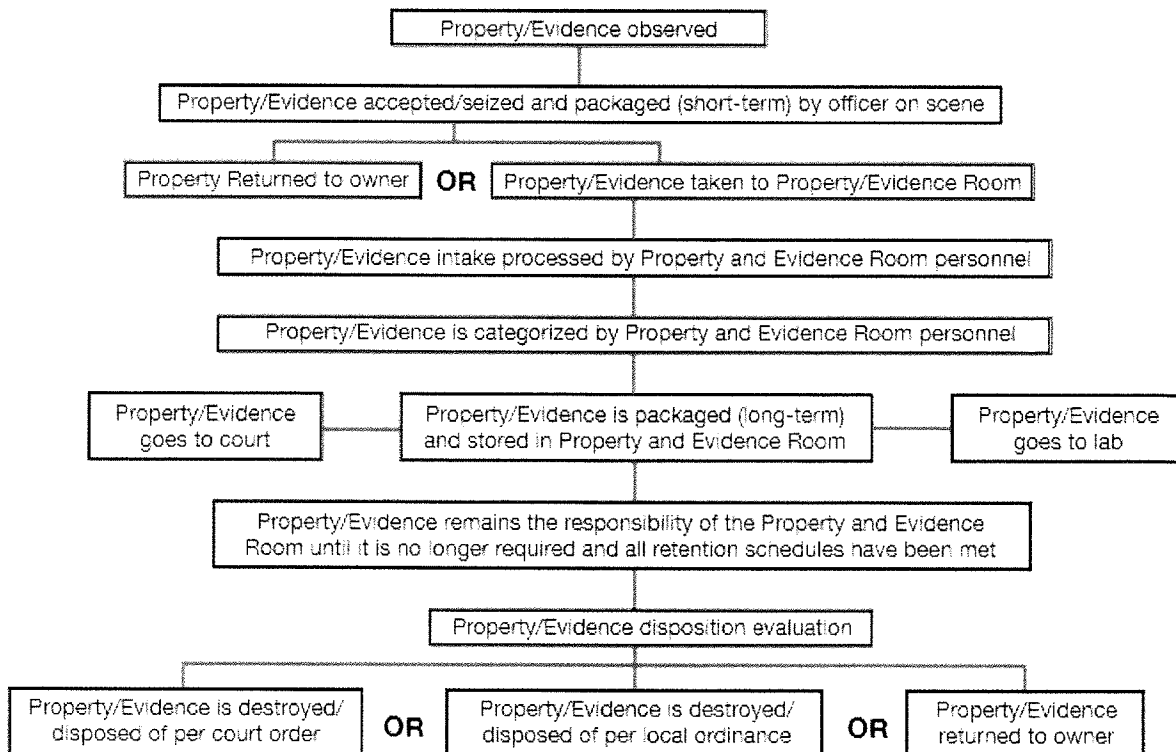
Property/Evidence observed

Property/Evidence accepted/seized and packaged (short-term) by officer on scene

Property Returned to owner

OR

Property/Evidence taken to Property/Evidence Room

Property/Evidence intake processed by Property and Evidence Room personnel

Property/Evidence is categorized by Property and Evidence Room personnel

Property/Evidence goes to court

Property/Evidence is packaged (long-term) and stored in Property and Evidence Room

Property/Evidence goes to lab

Property/Evidence remains the responsibility of the Property and Evidence Room until it is no longer required and all retention schedules have been met

Property/Evidence disposition evaluation

Property/Evidence is destroyed/ disposed of per court order

OR

Property/Evidence is destroyed/ disposed of per local ordinance

OR

Property/Evidence returned to owner